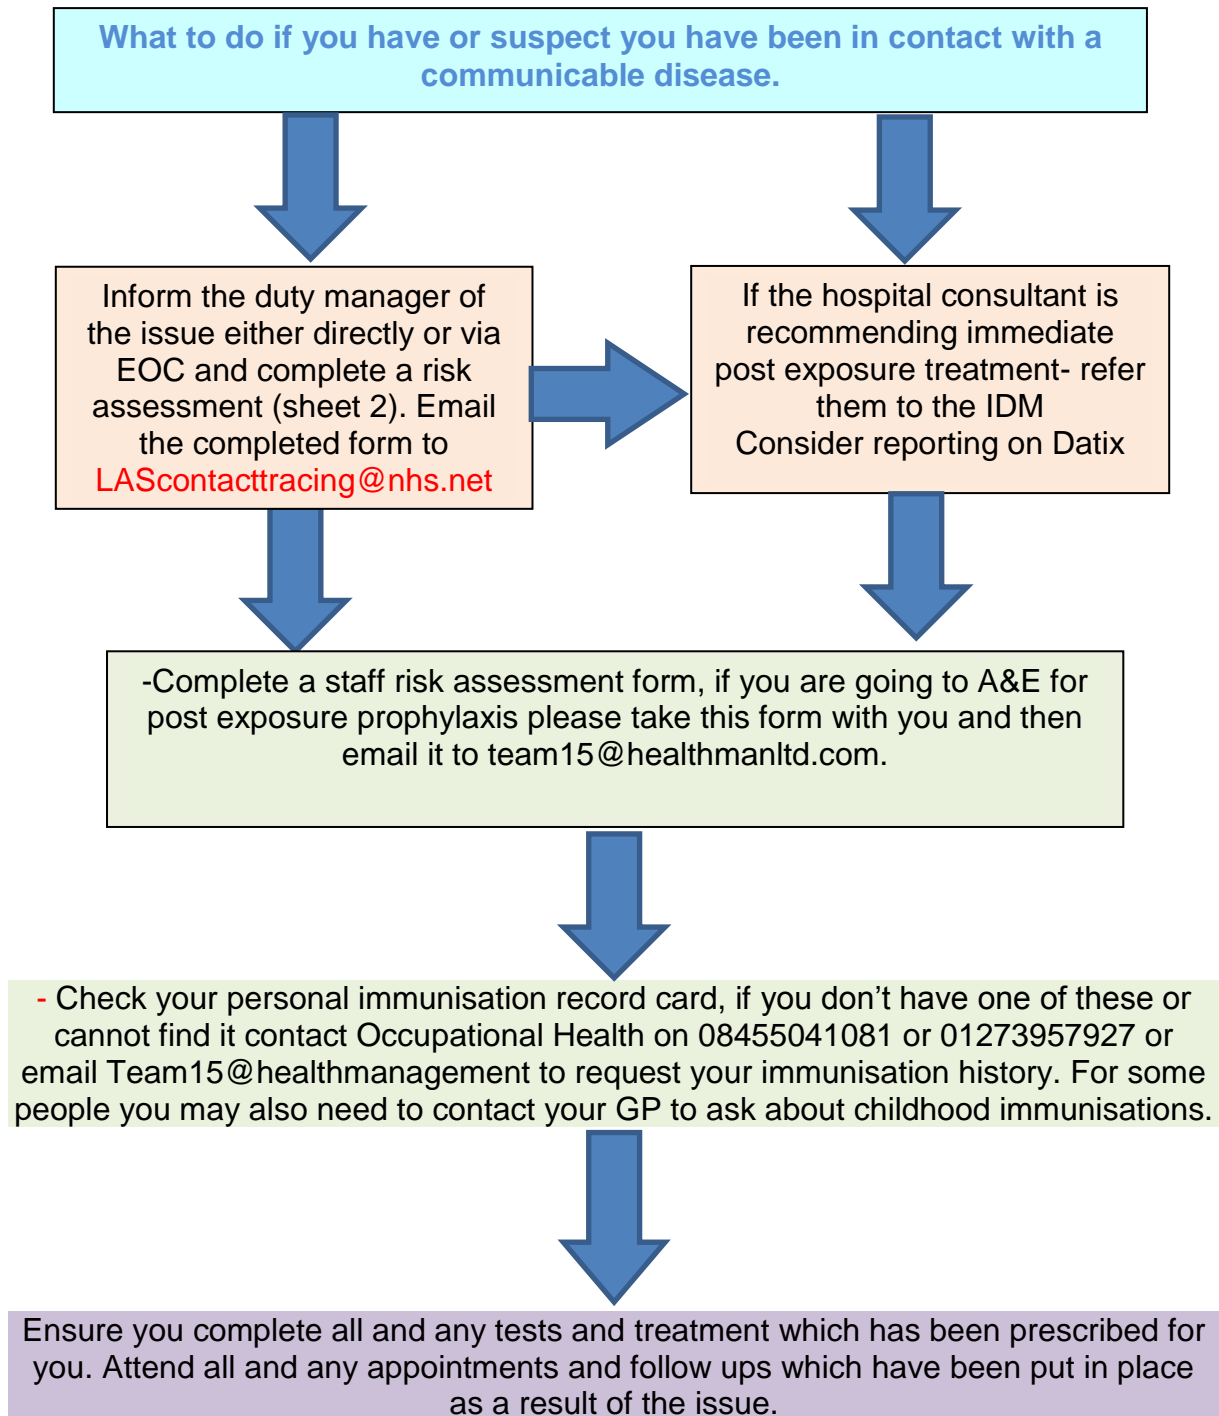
What to do if you have or suspect you have been in contact with a communicable disease.

Inform the duty manager of the issue either directly or via EOC and complete a risk assessment (sheet 2). Email the completed form to LAScontacttracing@nhs.net

If the hospital consultant is recommending immediate post exposure treatment- refer them to the IDM
Consider reporting on Datix

-Complete a staff risk assessment form, if you are going to A&E for post exposure prophylaxis please take this form with you and then email it to team15@healthmanltd.com.

- Check your personal immunisation record card, if you don’t have one of these or cannot find it contact Occupational Health on 08455041081 or 01273957927 or email Team15@healthmanagement to request your immunisation history. For some people you may also need to contact your GP to ask about childhood immunisations.

Ensure you complete all and any tests and treatment which has been prescribed for you. Attend all and any appointments and follow ups which have been put in place as a result of the issue.